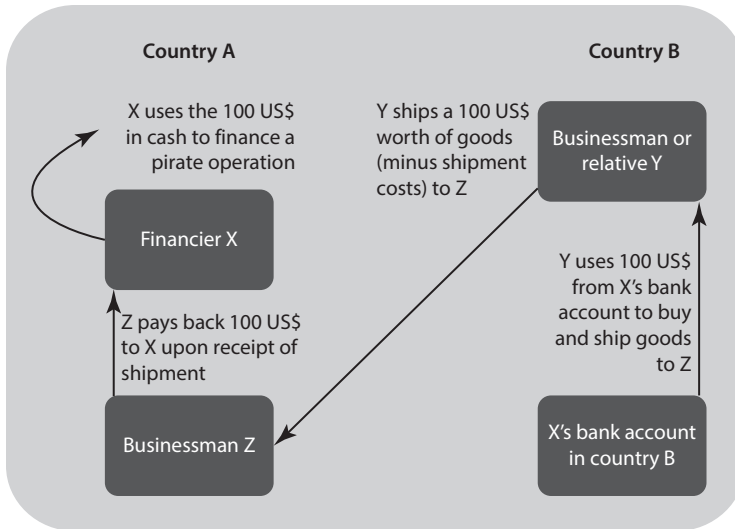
Country A

Country B

X uses the 100 US$ in cash to finance a pirate operation

Y ships a 100 US$ worth of goods (minus shipment costs) to Z

Businessman or relative Y

Financier X

Y uses 100 US$ from X's bank account to buy and ship goods to Z

Z pays back 100 US$ to X upon receipt of shipment

Businessman Z

X's bank account in country B